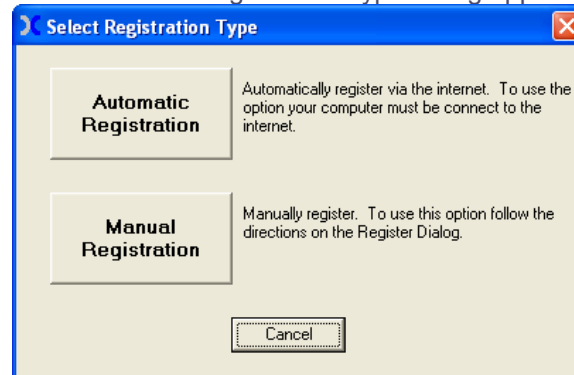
Select Registration Type

Automatic Registration

Automatically register via the internet. To use the option your computer must be connect to the internet.

Manual Registration

Manually register. To use this option follow the directions on the Register Dialog.

Cancel